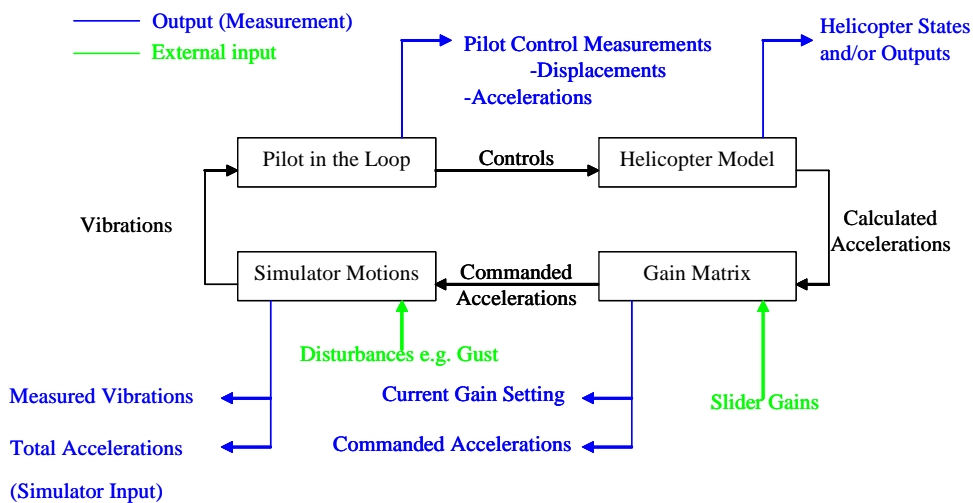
Output (Measurement)
External input

Pilot Control Measurements
-Displacements
-Accelerations

Helicopter States and/or Outputs

Pilot in the Loop
Controls
Helicopter Model

Vibrations

Calculated Accelerations

Simulator Motions
Commanded Accelerations
Gain Matrix

Disturbances e.g. Gust

Measured Vibrations
Total Accelerations
(Simulator Input)

Current Gain Setting
Commanded Accelerations

Slider Gains